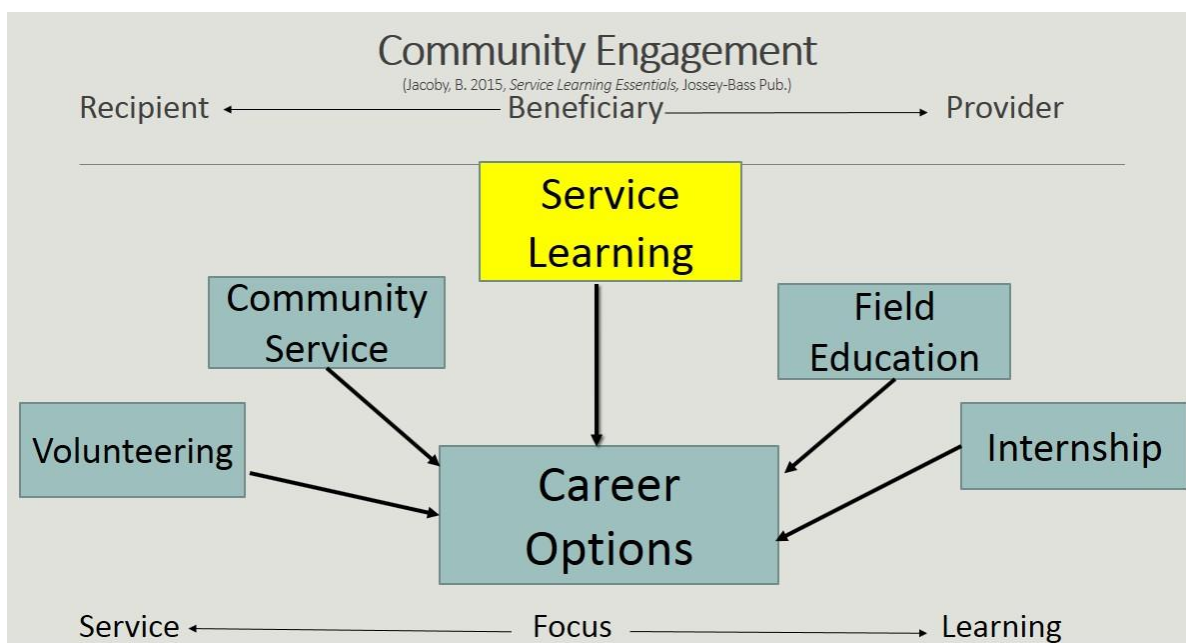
Community Engagement

(Jacoby, B. 2015, *Service Learning Essentials*, Jossey-Bass Pub.)

Recipient ← Beneficiary → Provider

Service Learning

Community Service

Field Education

Volunteering

Internship

Career Options

Service ← Focus → Learning